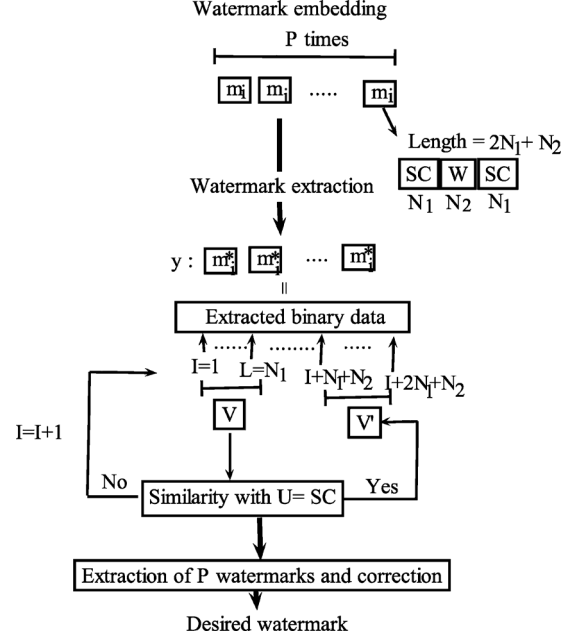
Watermark embedding

P times

$m_i$ $m_i$ ..... $m_i$

Length = $2N_1 + N_2$

SC W SC

$N_1$ $N_2$ $N_1$

Watermark extraction

y : $m_i^*$ $m_i^*$ .... $m_i^*$

||

Extracted binary data

I=1 L=$N_1$ I+$N_1$+$N_2$ I+2$N_1$+$N_2$

V V'

I=I+1

No

Similarity with U= SC

Yes

Extraction of P watermarks and correction

Desired watermark